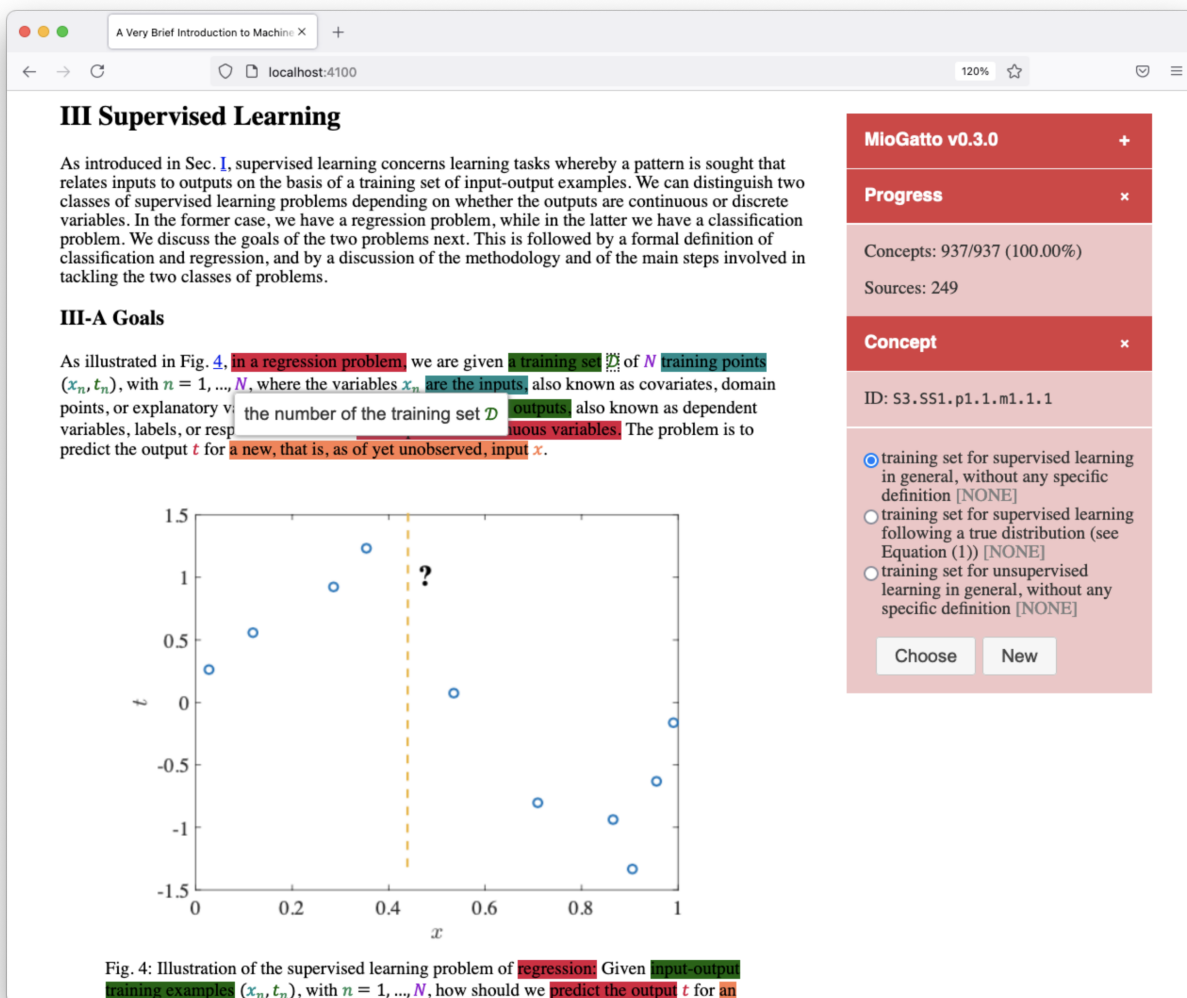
A Very Brief Introduction to Machine ×

localhost:4100

120%

III Supervised Learning

As introduced in Sec. I, supervised learning concerns learning tasks whereby a pattern is sought that relates inputs to outputs on the basis of a training set of input-output examples. We can distinguish two classes of supervised learning problems depending on whether the outputs are continuous or discrete variables. In the former case, we have a regression problem, while in the latter we have a classification problem. We discuss the goals of the two problems next. This is followed by a formal definition of classification and regression, and by a discussion of the methodology and of the main steps involved in tackling the two classes of problems.

III-A Goals

As illustrated in Fig. 4, in a regression problem, we are given a training set $\mathcal{D}$ of $N$ training points $(x_n, t_n)$, with $n = 1, ..., N$, where the variables $x_n$ are the inputs, also known as covariates, domain points, or explanatory v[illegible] outputs, also known as dependent variables, labels, or resp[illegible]uous variables. The problem is to predict the output $t$ for a new, that is, as of yet unobserved, input $x$.

the number of the training set $\mathcal{D}$

1.5
1
0.5
0
-0.5
-1
-1.5
0
0.2
0.4
0.6
0.8
1
?
$t$
$x$

Fig. 4: Illustration of the supervised learning problem of regression: Given input-output training examples $(x_n, t_n)$, with $n = 1, ..., N$, how should we predict the output $t$ for an

MioGatto v0.3.0 +

Progress ×

Concepts: 937/937 (100.00%)

Sources: 249

Concept ×

ID: S3.SS1.p1.1.m1.1.1

training set for supervised learning in general, without any specific definition [NONE]
training set for supervised learning following a true distribution (see Equation (1)) [NONE]
training set for unsupervised learning in general, without any specific definition [NONE]

Choose New